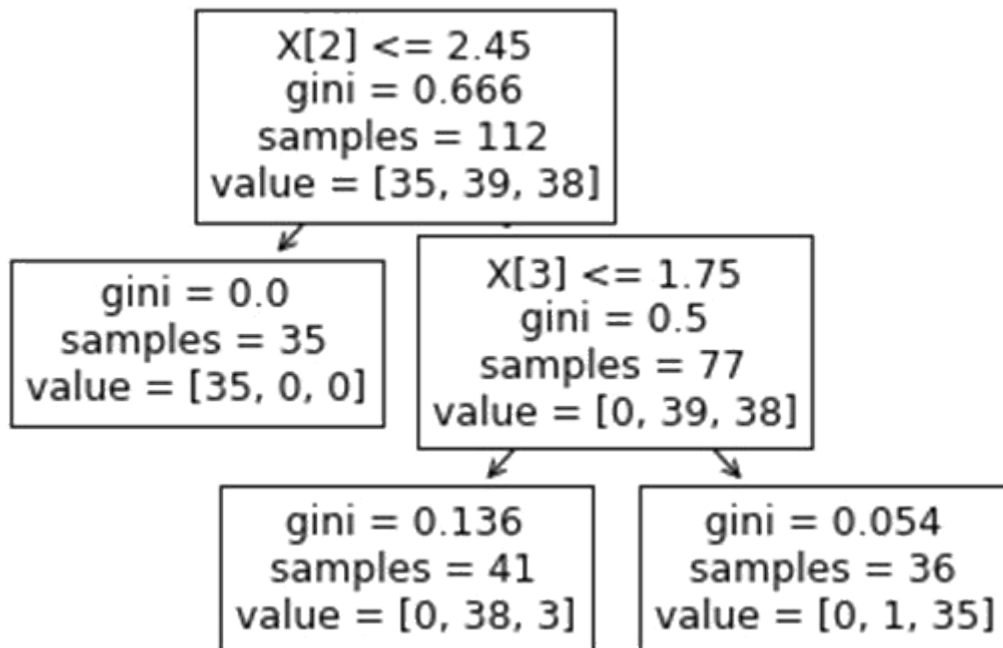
X[2] <= 2.45
gini = 0.666
samples = 112
value = [35, 39, 38]

gini = 0.0
samples = 35
value = [35, 0, 0]

X[3] <= 1.75
gini = 0.5
samples = 77
value = [0, 39, 38]

gini = 0.136
samples = 41
value = [0, 38, 3]

gini = 0.054
samples = 36
value = [0, 1, 35]